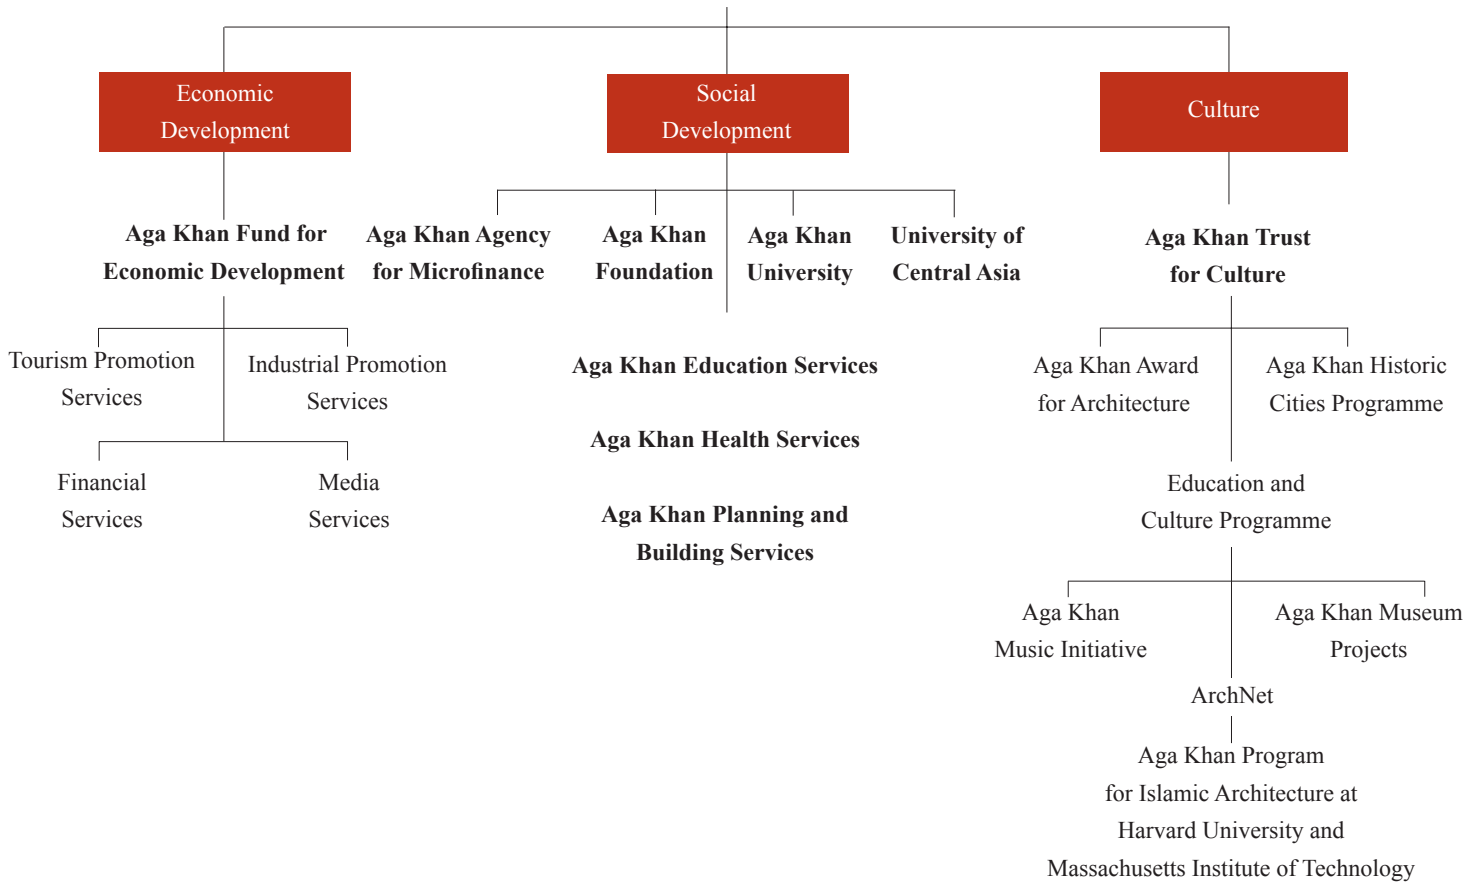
Economic Development

Social Development

Culture

Aga Khan Fund for Economic Development

Aga Khan Agency for Microfinance

Aga Khan Foundation

Aga Khan University

University of Central Asia

Aga Khan Trust for Culture

Tourism Promotion Services

Industrial Promotion Services

Financial Services

Media Services

Aga Khan Education Services

Aga Khan Health Services

Aga Khan Planning and Building Services

Aga Khan Award for Architecture

Aga Khan Historic Cities Programme

Education and Culture Programme

Aga Khan Music Initiative

Aga Khan Museum Projects

ArchNet

Aga Khan Program for Islamic Architecture at Harvard University and Massachusetts Institute of Technology